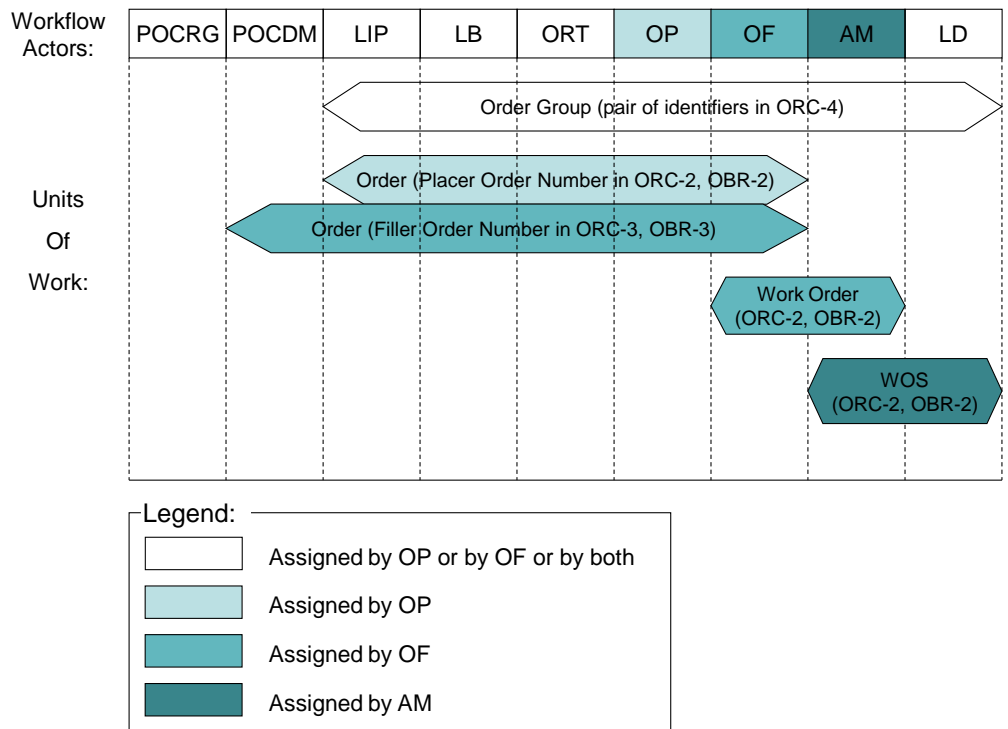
Workflow Actors:

| POCRG | POCDM | LIP | LB | ORT | OP | OF | AM | LD |
|---|---|---|---|---|---|---|---|---|

Order Group (pair of identifiers in ORC-4)

Units Of Work:

Order (Placer Order Number in ORC-2, OBR-2)

Order (Filler Order Number in ORC-3, OBR-3)

Work Order (ORC-2, OBR-2)

WOS (ORC-2, OBR-2)

Legend:

Assigned by OP or by OF or by both

Assigned by OP

Assigned by OF

Assigned by AM